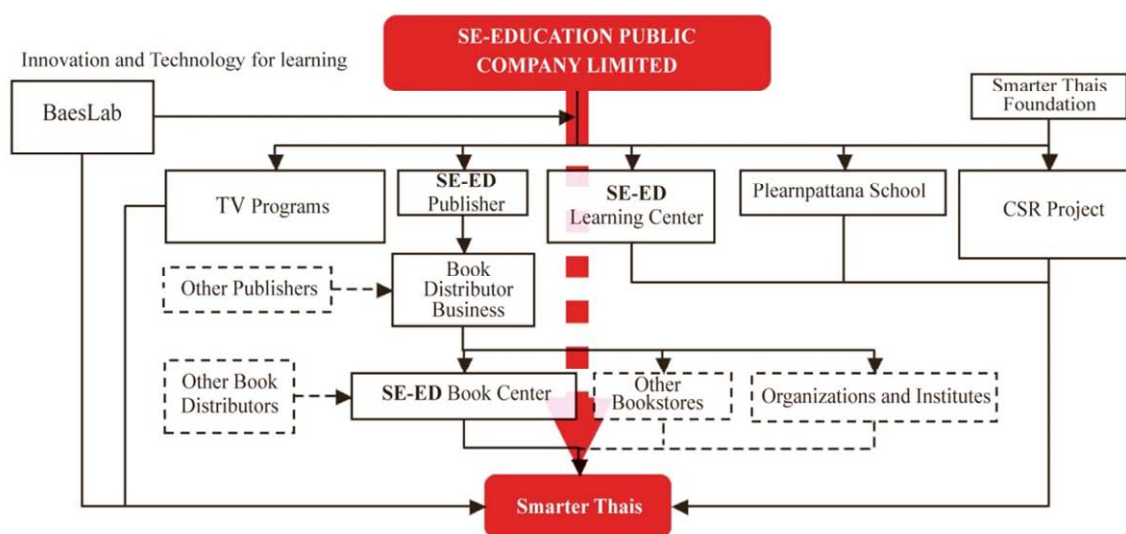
SE-EDUCATION PUBLIC COMPANY LIMITED

Innovation and Technology for learning

BaesLab

Smarter Thais Foundation

TV Programs

SE-ED Publisher

SE-ED Learning Center

Plearnpattana School

CSR Project

Other Publishers

Book Distributor Business

Other Book Distributors

SE-ED Book Center

Other Bookstores

Organizations and Institutes

Smarter Thais